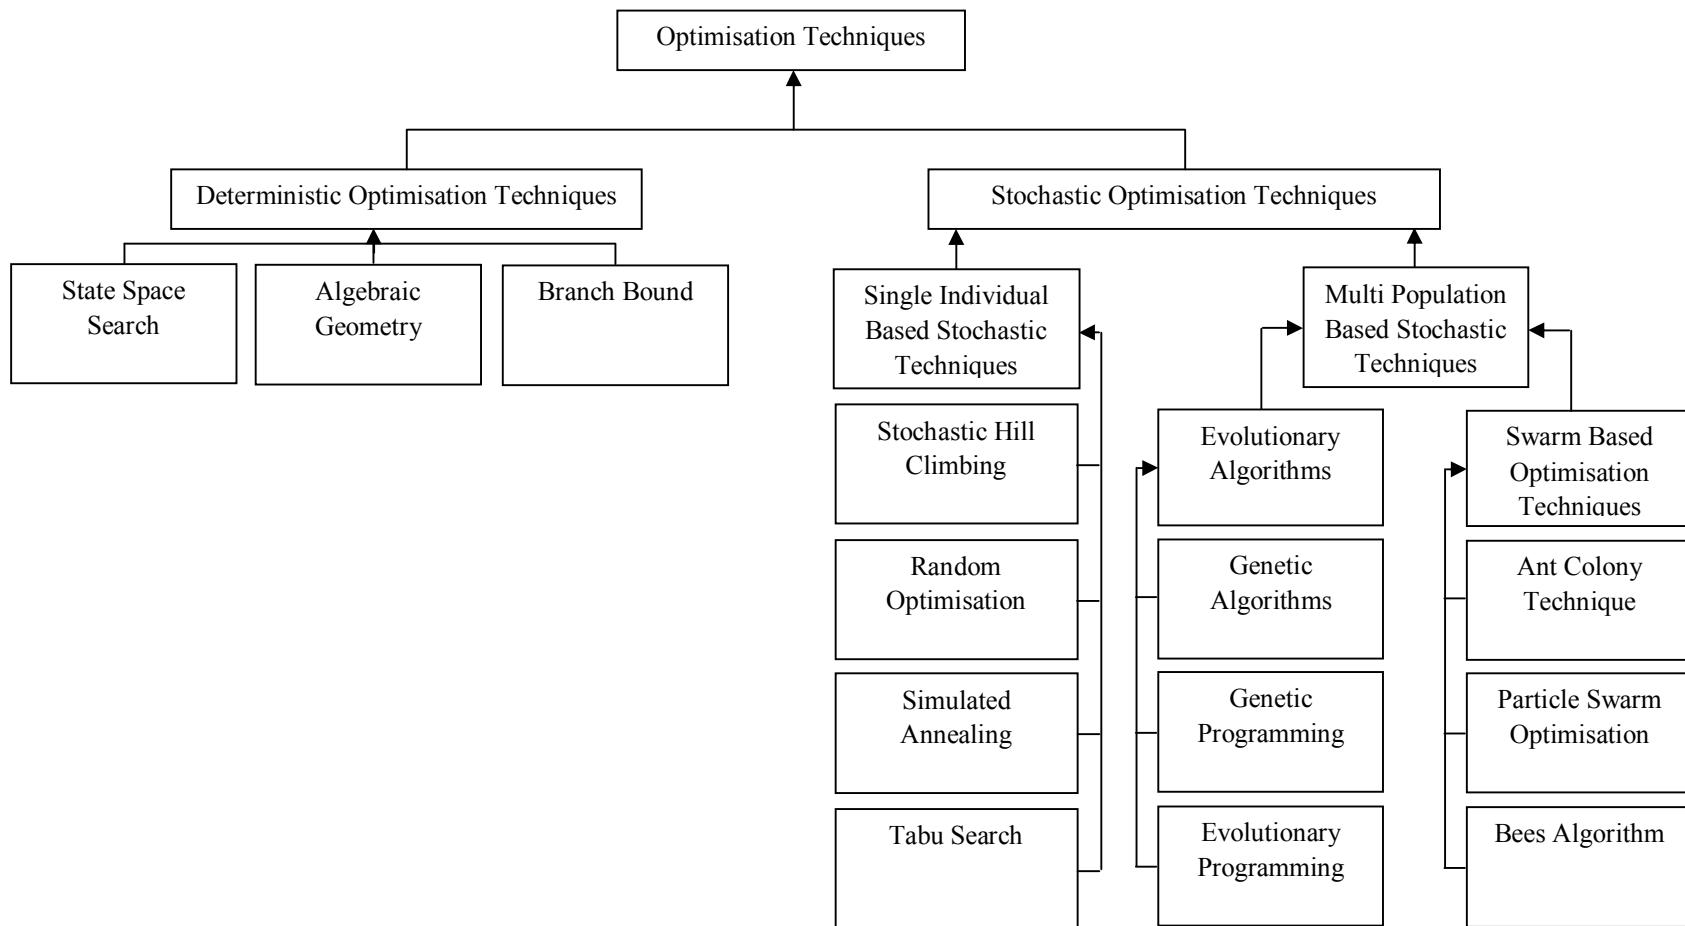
Optimisation Techniques

Deterministic Optimisation Techniques

State Space Search

Algebraic Geometry

Branch Bound

Stochastic Optimisation Techniques

Single Individual Based Stochastic Techniques

Stochastic Hill Climbing

Random Optimisation

Simulated Annealing

Tabu Search

Multi Population Based Stochastic Techniques

Evolutionary Algorithms

Genetic Algorithms

Genetic Programming

Evolutionary Programming

Swarm Based Optimisation Techniques

Ant Colony Technique

Particle Swarm Optimisation

Bees Algorithm